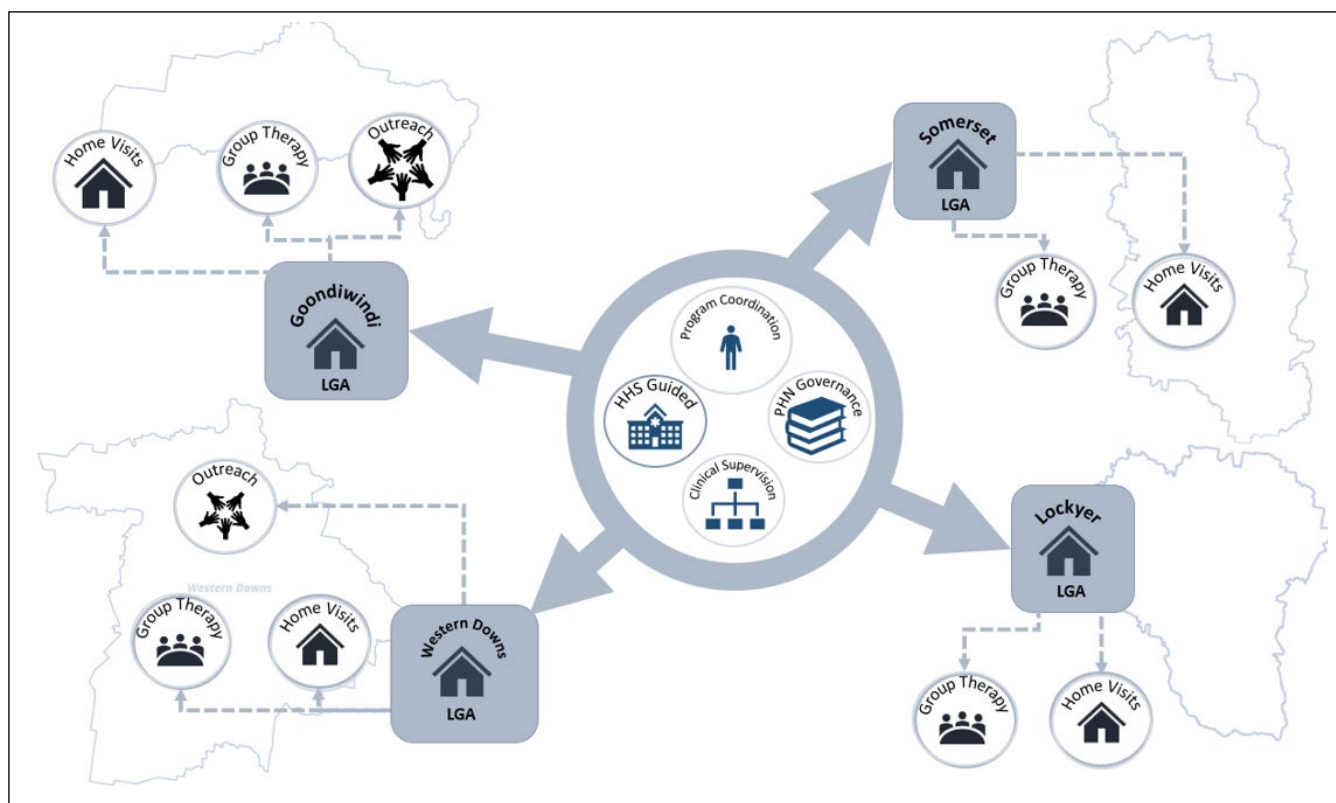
Home Visits

Group Therapy

Outreach

Goondiwindi
LGA

Somerset
LGA

Group Therapy

Home Visits

Program Coordination

HHS Guided

PHN Governance

Clinical Supervision

Outreach

Western Downs

Group Therapy

Home Visits

Western Downs
LGA

Lockyer
LGA

Group Therapy

Home Visits